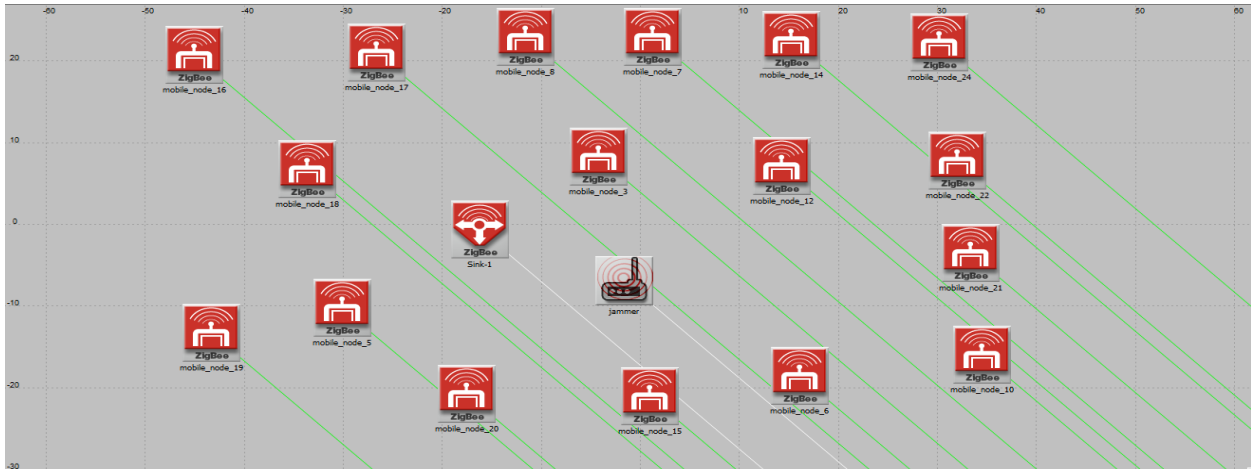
-60 -50 -40 -30 -20 10 20 30 40 50 60

20

ZigBee
mobile_node_16

ZigBee
mobile_node_17

ZigBee
mobile_node_8

ZigBee
mobile_node_7

ZigBee
mobile_node_14

ZigBee
mobile_node_24

10

ZigBee
mobile_node_18

ZigBee
mobile_node_3

ZigBee
mobile_node_12

ZigBee
mobile_node_22

0

ZigBee
Sink-1

ZigBee
mobile_node_21

jammer

-10

ZigBee
mobile_node_19

ZigBee
mobile_node_5

ZigBee
mobile_node_10

-20

ZigBee
mobile_node_20

ZigBee
mobile_node_15

ZigBee
mobile_node_6

-30